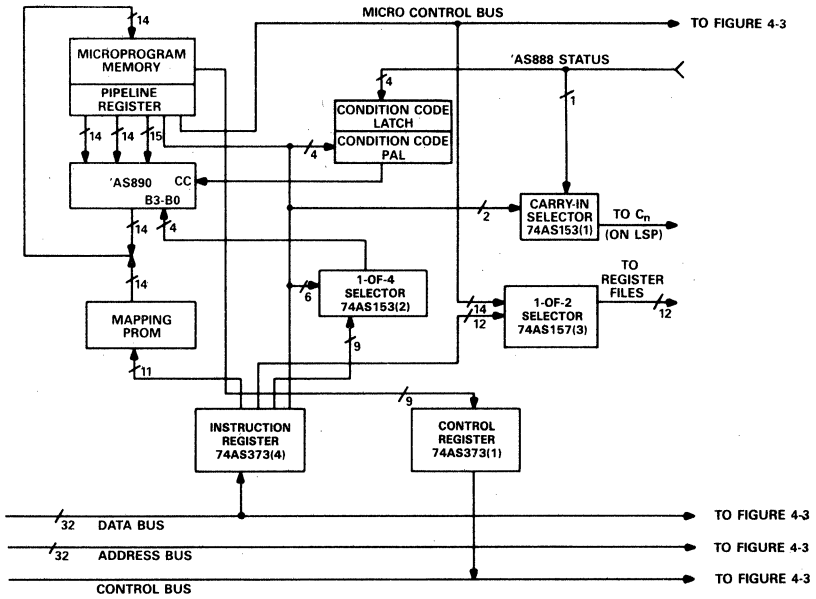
14
MICRO CONTROL BUS
TO FIGURE 4-3
MICROPROGRAM MEMORY
PIPELINE REGISTER
'AS888 STATUS
4
CONDITION CODE LATCH
CONDITION CODE PAL
14
14
15
1
4
'AS890
CC
B3-B0
CARRY-IN SELECTOR 74AS153(1)
2
TO $C_n$
(ON LSP)
14
4
14
1-OF-4 SELECTOR 74AS153(2)
6
TO REGISTER FILES
1-OF-2 SELECTOR 74AS157(3)
14
12
12
MAPPING PROM
9
11
9
INSTRUCTION REGISTER 74AS373(4)
CONTROL REGISTER 74AS373(1)
32
DATA BUS
TO FIGURE 4-3
32
ADDRESS BUS
TO FIGURE 4-3
CONTROL BUS
TO FIGURE 4-3